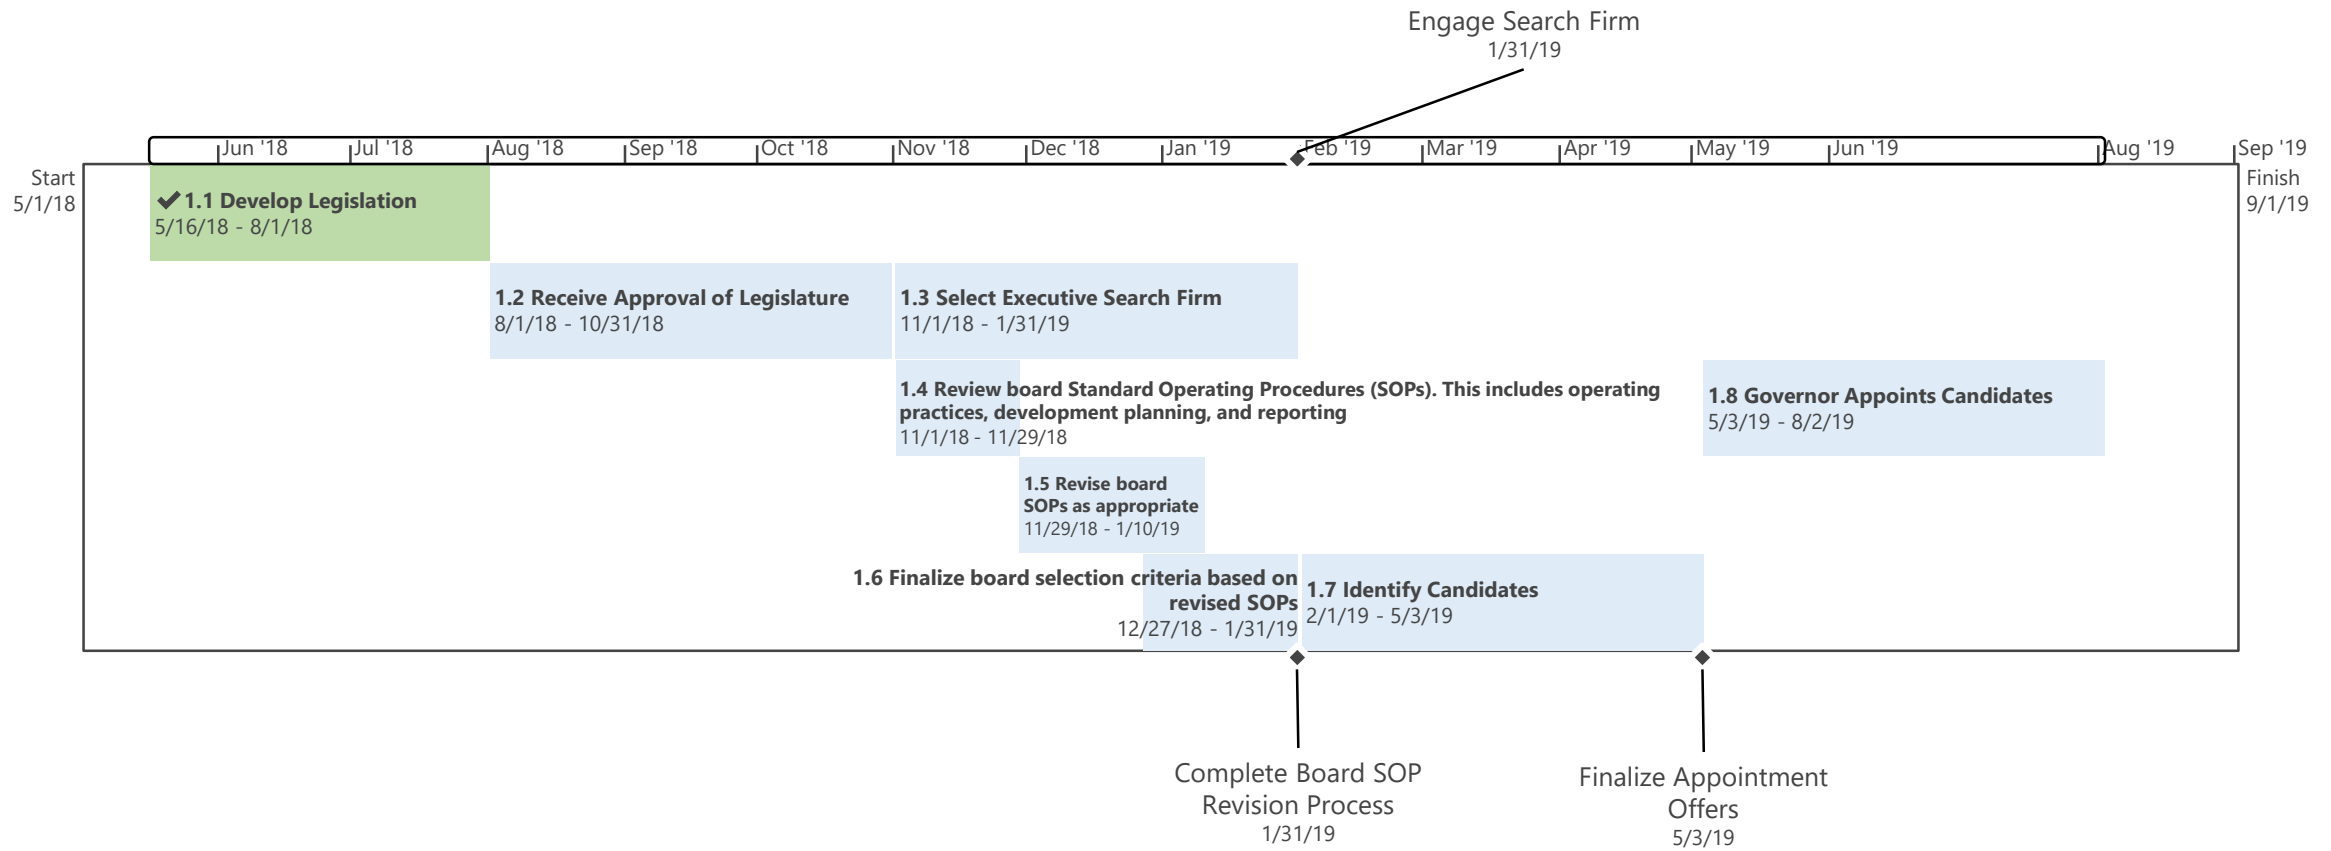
Engage Search Firm
1/31/19

Jun '18 Jul '18 Aug '18 Sep '18 Oct '18 Nov '18 Dec '18 Jan '19 Feb '19 Mar '19 Apr '19 May '19 Jun '19 Aug '19 Sep '19

Start
5/1/18

Finish
9/1/19

✔1.1 Develop Legislation
5/16/18 - 8/1/18

1.2 Receive Approval of Legislature
8/1/18 - 10/31/18

1.3 Select Executive Search Firm
11/1/18 - 1/31/19

1.4 Review board Standard Operating Procedures (SOPs). This includes operating practices, development planning, and reporting
11/1/18 - 11/29/18

1.8 Governor Appoints Candidates
5/3/19 - 8/2/19

1.5 Revise board SOPs as appropriate
11/29/18 - 1/10/19

1.6 Finalize board selection criteria based on revised SOPs
12/27/18 - 1/31/19

1.7 Identify Candidates
2/1/19 - 5/3/19

Complete Board SOP Revision Process
1/31/19

Finalize Appointment Offers
5/3/19